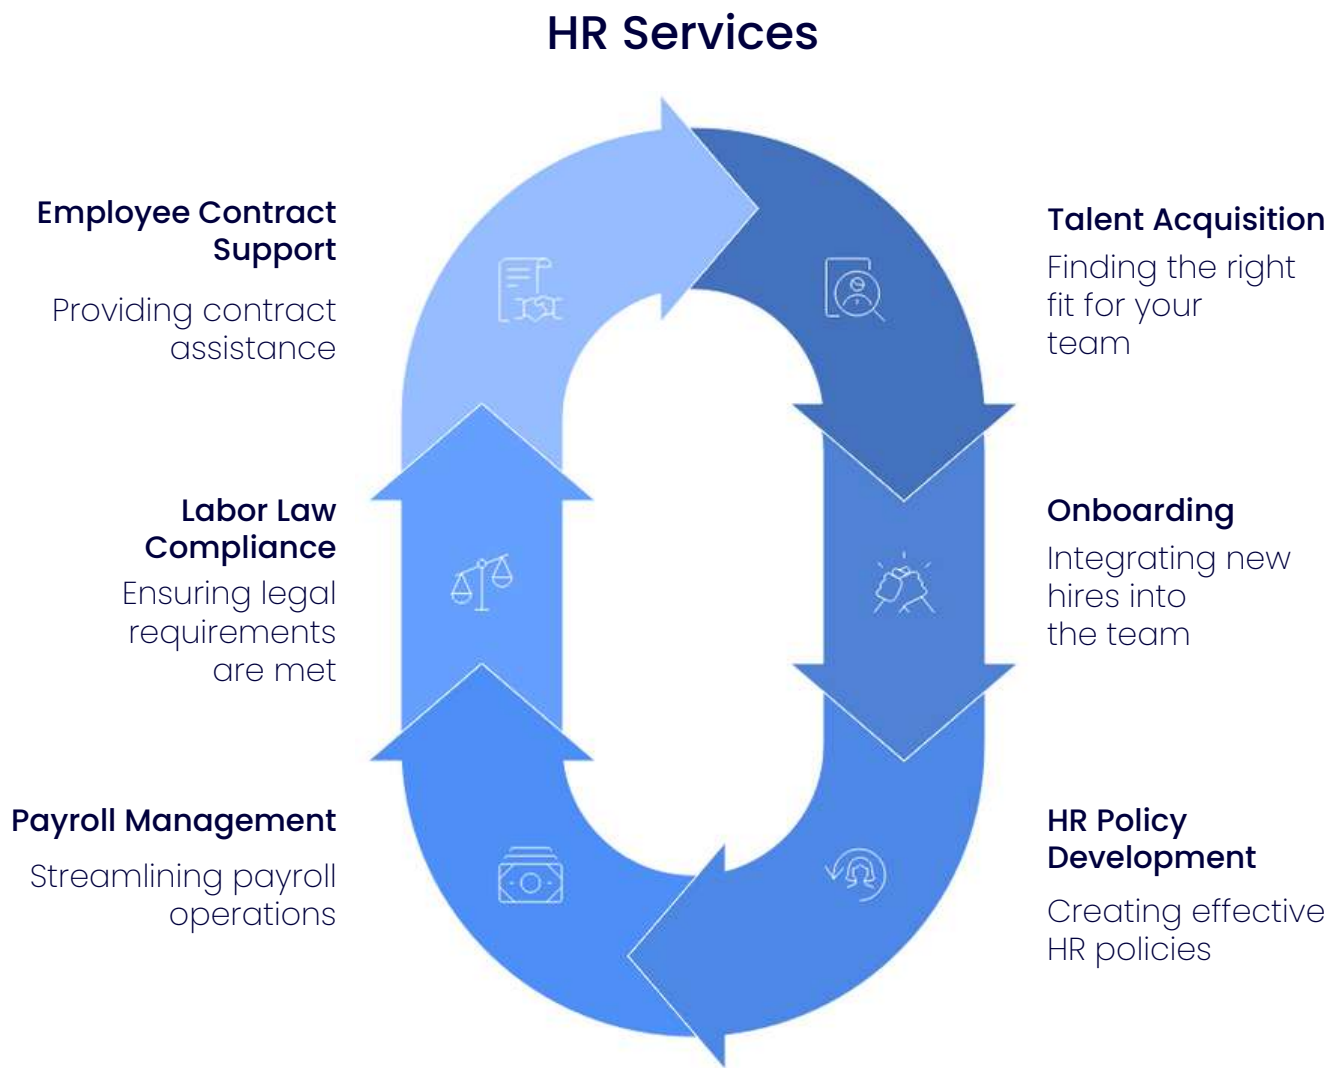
HR Services

Employee Contract Support

Providing contract assistance

Talent Acquisition

Finding the right fit for your team

Labor Law Compliance

Ensuring legal requirements are met

Onboarding

Integrating new hires into the team

Payroll Management

Streamlining payroll operations

HR Policy Development

Creating effective HR policies